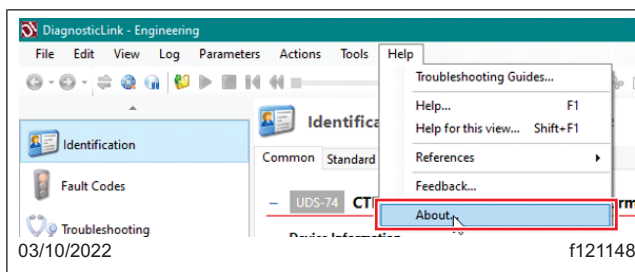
DiagnosticLink - Engineering

File Edit View Log Parameters Actions Tools Help

Troubleshooting Guides...

Help... F1

Help for this view... Shift+F1

References

Feedback...

About...

Identification

Fault Codes

Troubleshooting

Identifica

Common Standard

UDS-74 CT

Device Information

03/10/2022

f121148